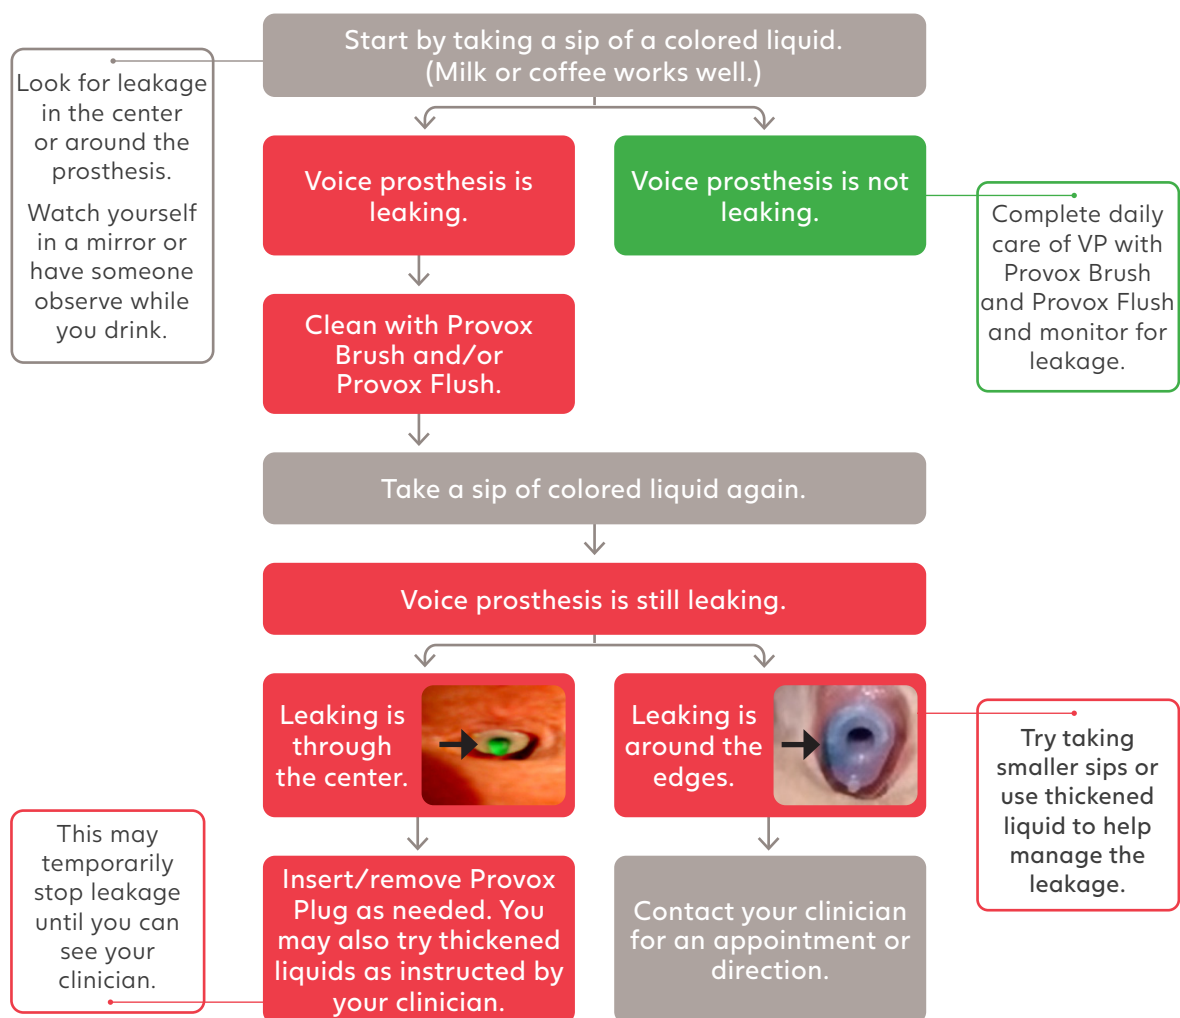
Start by taking a sip of a colored liquid. (Milk or coffee works well.)

Look for leakage in the center or around the prosthesis.

Watch yourself in a mirror or have someone observe while you drink.

Voice prosthesis is leaking.

Voice prosthesis is not leaking.

Complete daily care of VP with Provox Brush and Provox Flush and monitor for leakage.

Clean with Provox Brush and/or Provox Flush.

Take a sip of colored liquid again.

Voice prosthesis is still leaking.

Leaking is through the center.

Leaking is around the edges.

Try taking smaller sips or use thickened liquid to help manage the leakage.

This may temporarily stop leakage until you can see your clinician.

Insert/remove Provox Plug as needed. You may also try thickened liquids as instructed by your clinician.

Contact your clinician for an appointment or direction.